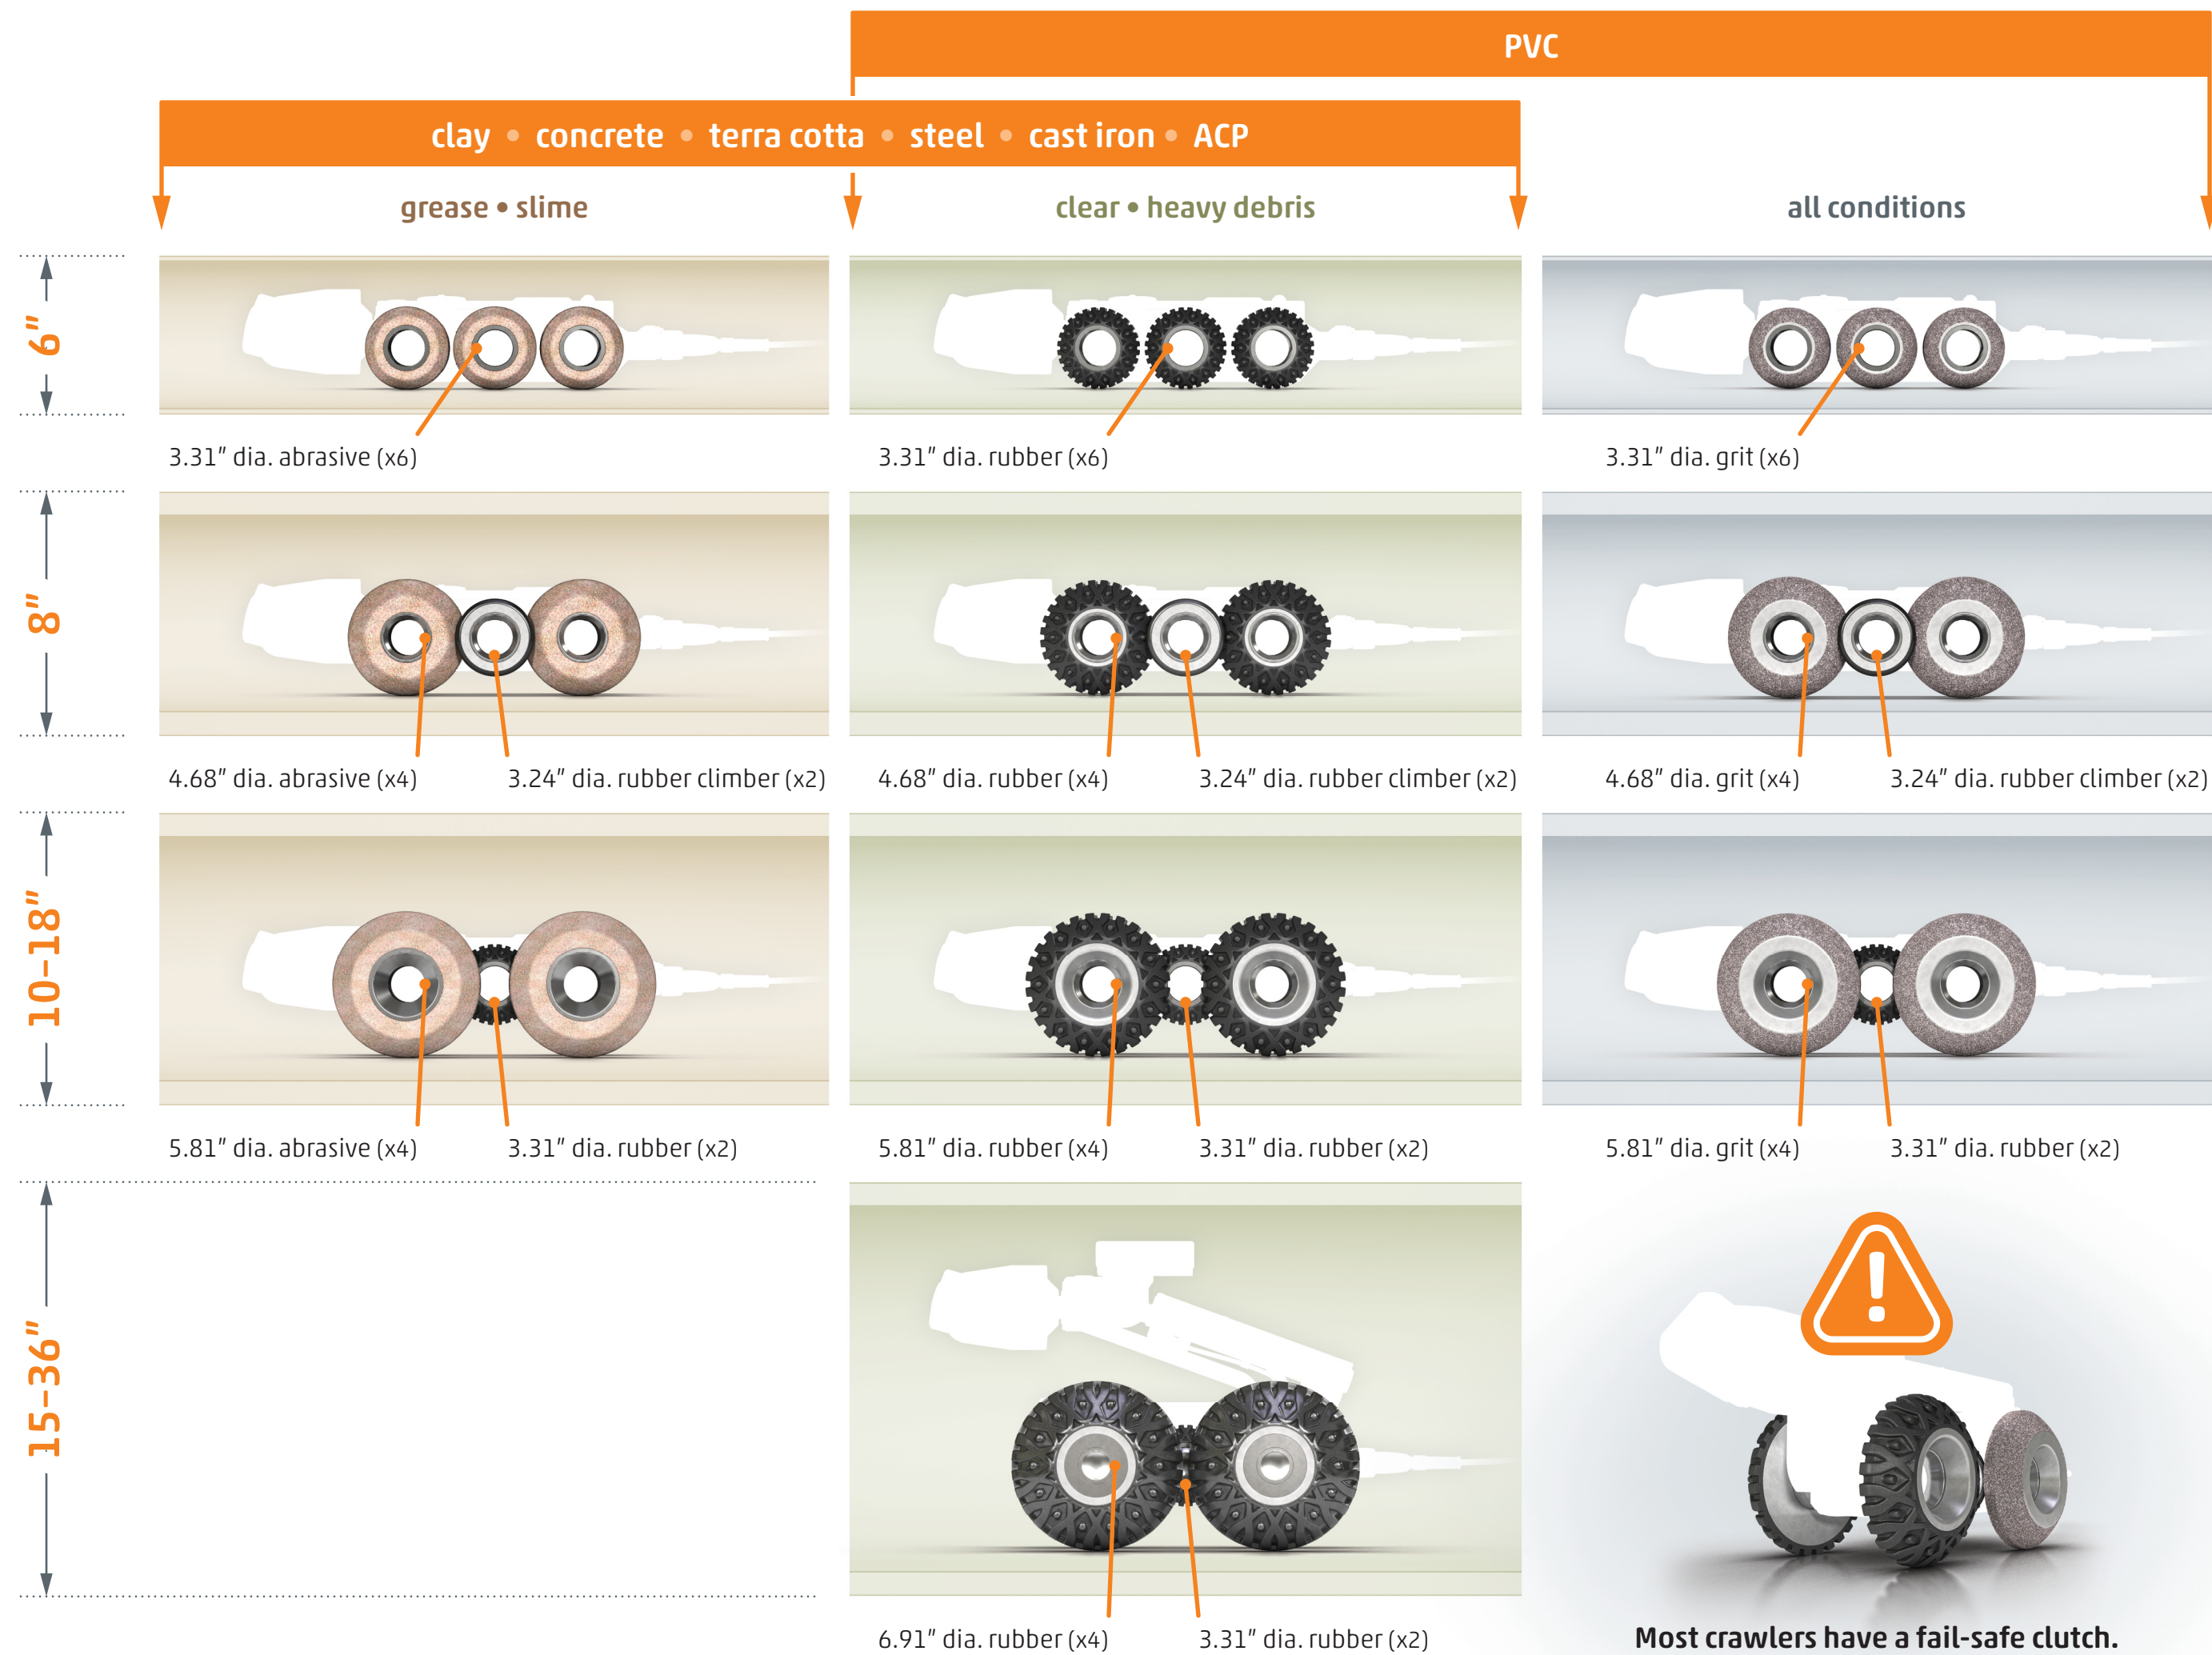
PVC

clay • concrete • terra cotta • steel • cast iron • ACP

grease • slime

clear • heavy debris

all conditions

6"

3.31" dia. abrasive (x6)

3.31" dia. rubber (x6)

3.31" dia. grit (x6)

8"

4.68" dia. abrasive (x4)

3.24" dia. rubber climber (x2)

4.68" dia. rubber (x4)

3.24" dia. rubber climber (x2)

4.68" dia. grit (x4)

3.24" dia. rubber climber (x2)

10–18"

5.81" dia. abrasive (x4)

3.31" dia. rubber (x2)

5.81" dia. rubber (x4)

3.31" dia. rubber (x2)

5.81" dia. grit (x4)

3.31" dia. rubber (x2)

15–36"

6.91" dia. rubber (x4)

3.31" dia. rubber (x2)

Most crawlers have a fail-safe clutch.